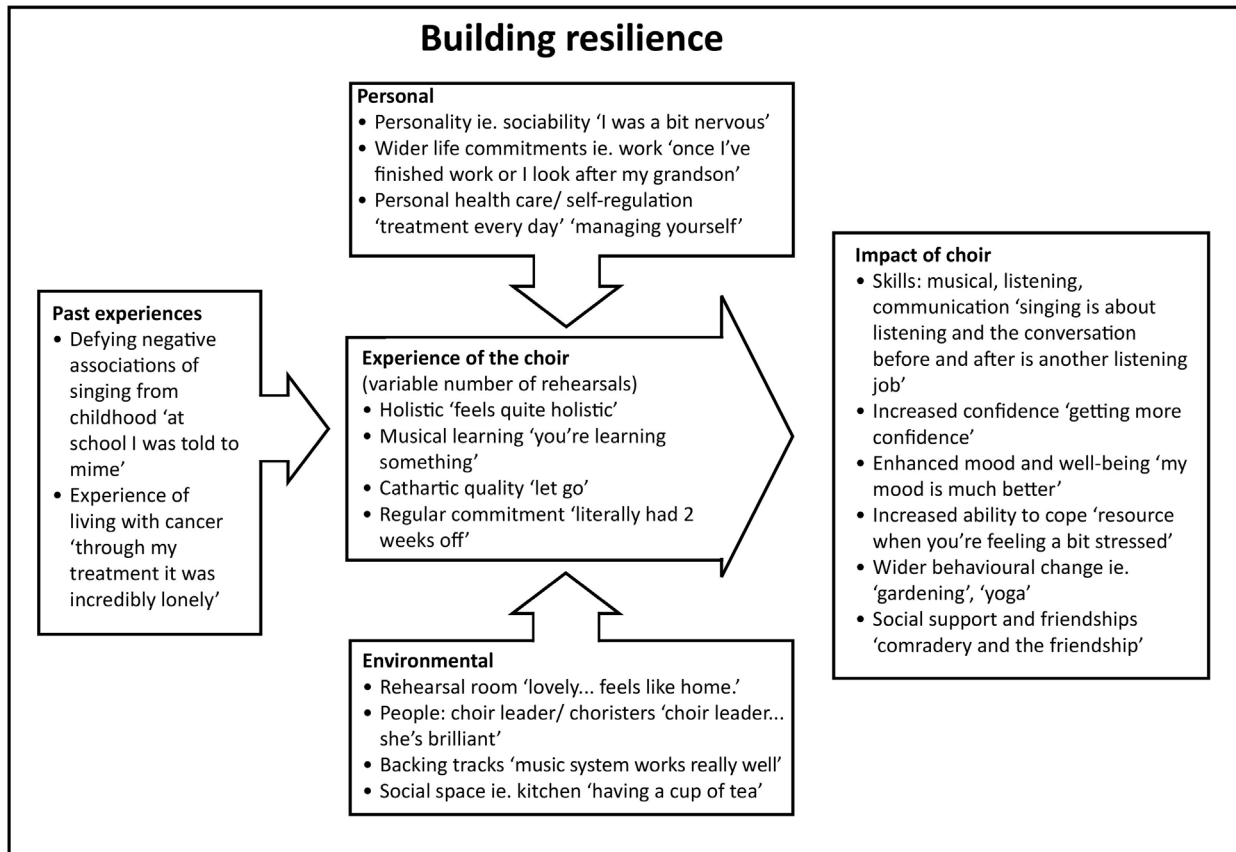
Building resilience

Personal
• Personality ie. sociability 'I was a bit nervous'
• Wider life commitments ie. work 'once I've finished work or I look after my grandson'
• Personal health care/ self-regulation 'treatment every day' 'managing yourself'

Past experiences
• Defying negative associations of singing from childhood 'at school I was told to mime'
• Experience of living with cancer 'through my treatment it was incredibly lonely'

Experience of the choir
(variable number of rehearsals)
• Holistic 'feels quite holistic'
• Musical learning 'you're learning something'
• Cathartic quality 'let go'
• Regular commitment 'literally had 2 weeks off'

Impact of choir
• Skills: musical, listening, communication 'singing is about listening and the conversation before and after is another listening job'
• Increased confidence 'getting more confidence'
• Enhanced mood and well-being 'my mood is much better'
• Increased ability to cope 'resource when you're feeling a bit stressed'
• Wider behavioural change ie. 'gardening', 'yoga'
• Social support and friendships 'comradery and the friendship'

Environmental
• Rehearsal room 'lovely... feels like home.'
• People: choir leader/ choristers 'choir leader... she's brilliant'
• Backing tracks 'music system works really well'
• Social space ie. kitchen 'having a cup of tea'